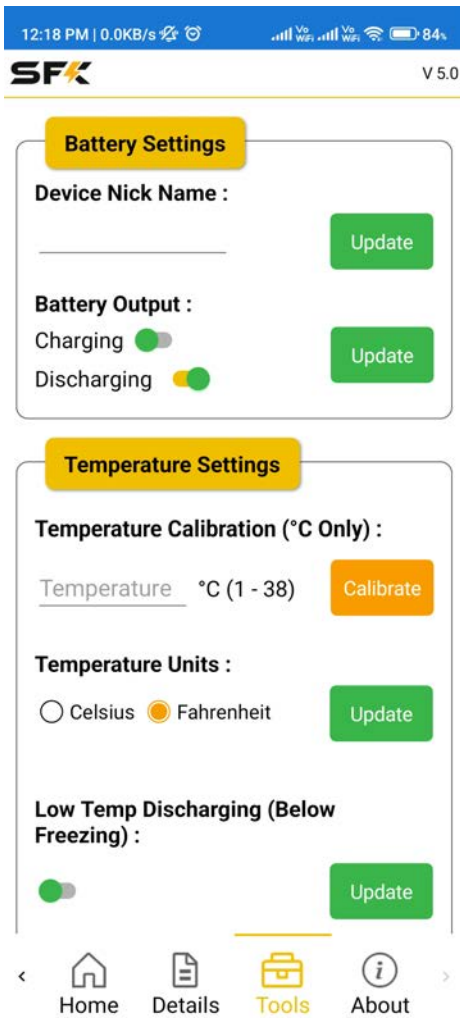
12:18 PM | 0.0KB/s

84

SFK

V 5.0

Battery Settings

Device Nick Name :

Update

Battery Output :

Charging

Discharging

Update

Temperature Settings

Temperature Calibration (°C Only) :

Temperature °C (1 - 38)

Calibrate

Temperature Units :

Celsius Fahrenheit

Update

Low Temp Discharging (Below Freezing) :

Update

<

Home

Details

Tools

About

>